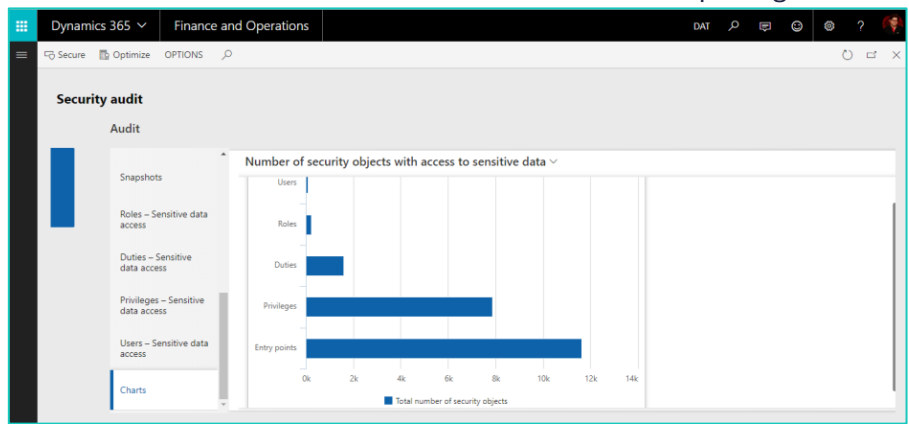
Dynamics 365 ∨ Finance and Operations DAT ?

Secure Optimize OPTIONS

Security audit

Audit

Snapshots

Roles – Sensitive data access

Duties – Sensitive data access

Privileges – Sensitive data access

Users – Sensitive data access

Charts

Number of security objects with access to sensitive data

Users

Roles

Duties

Privileges

Entry points

0k 2k 4k 6k 8k 10k 12k 14k

Total number of security objects